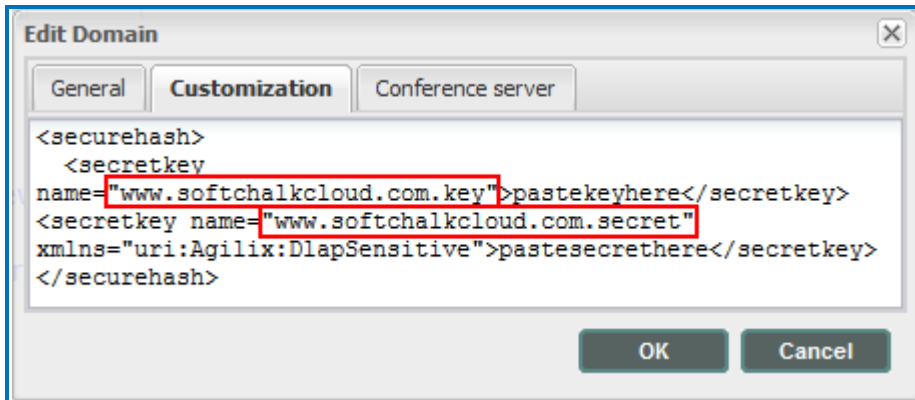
Edit Domain

General | Customization | Conference server

<securehash>
  <secretkey
name="www.softchalkcloud.com.key">pastekeyhere</secretkey>
<secretkey name="www.softchalkcloud.com.secret"
xmlns="uri:Agilix:DlapSensitive">pastesecrethere</secretkey>
</securehash>

OK | Cancel